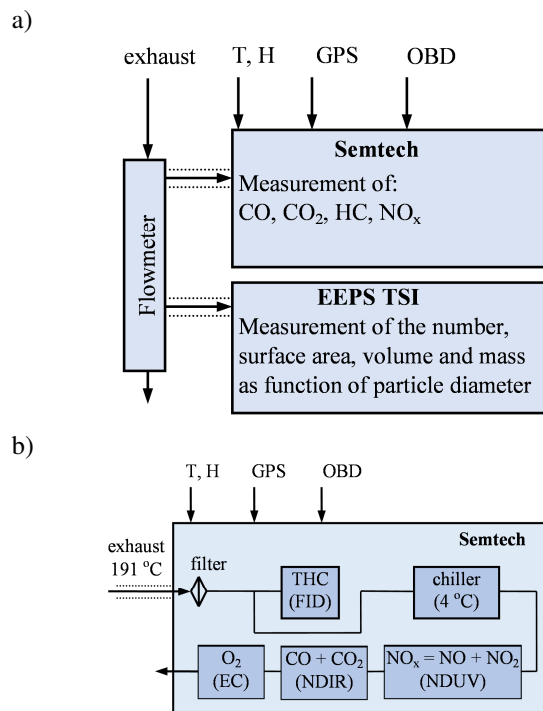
a)

exhaust

T, H

GPS

OBD

Flowmeter

Semtech

Measurement of:
CO, $CO_2$, HC, $NO_x$

EEPS TSI

Measurement of the number, surface area, volume and mass as function of particle diameter

b)

T, H

GPS

OBD

Semtech

exhaust
191 ºC

filter

THC
(FID)

chiller
(4 ºC)

$O_2$
(EC)

CO + $CO_2$
(NDIR)

$NO_x$ = NO + $NO_2$
(NDUV)